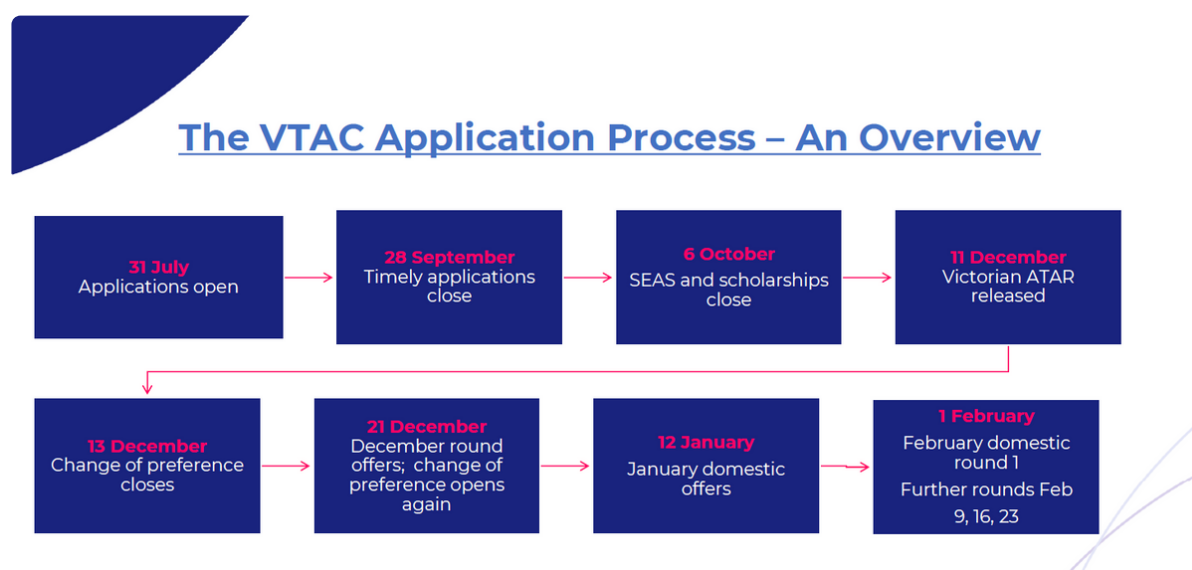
The VTAC Application Process – An Overview

31 July
Applications open

28 September
Timely applications close

6 October
SEAS and scholarships close

11 December
Victorian ATAR released

13 December
Change of preference closes

21 December
December round offers; change of preference opens again

12 January
January domestic offers

1 February
February domestic round 1

Further rounds Feb 9, 16, 23